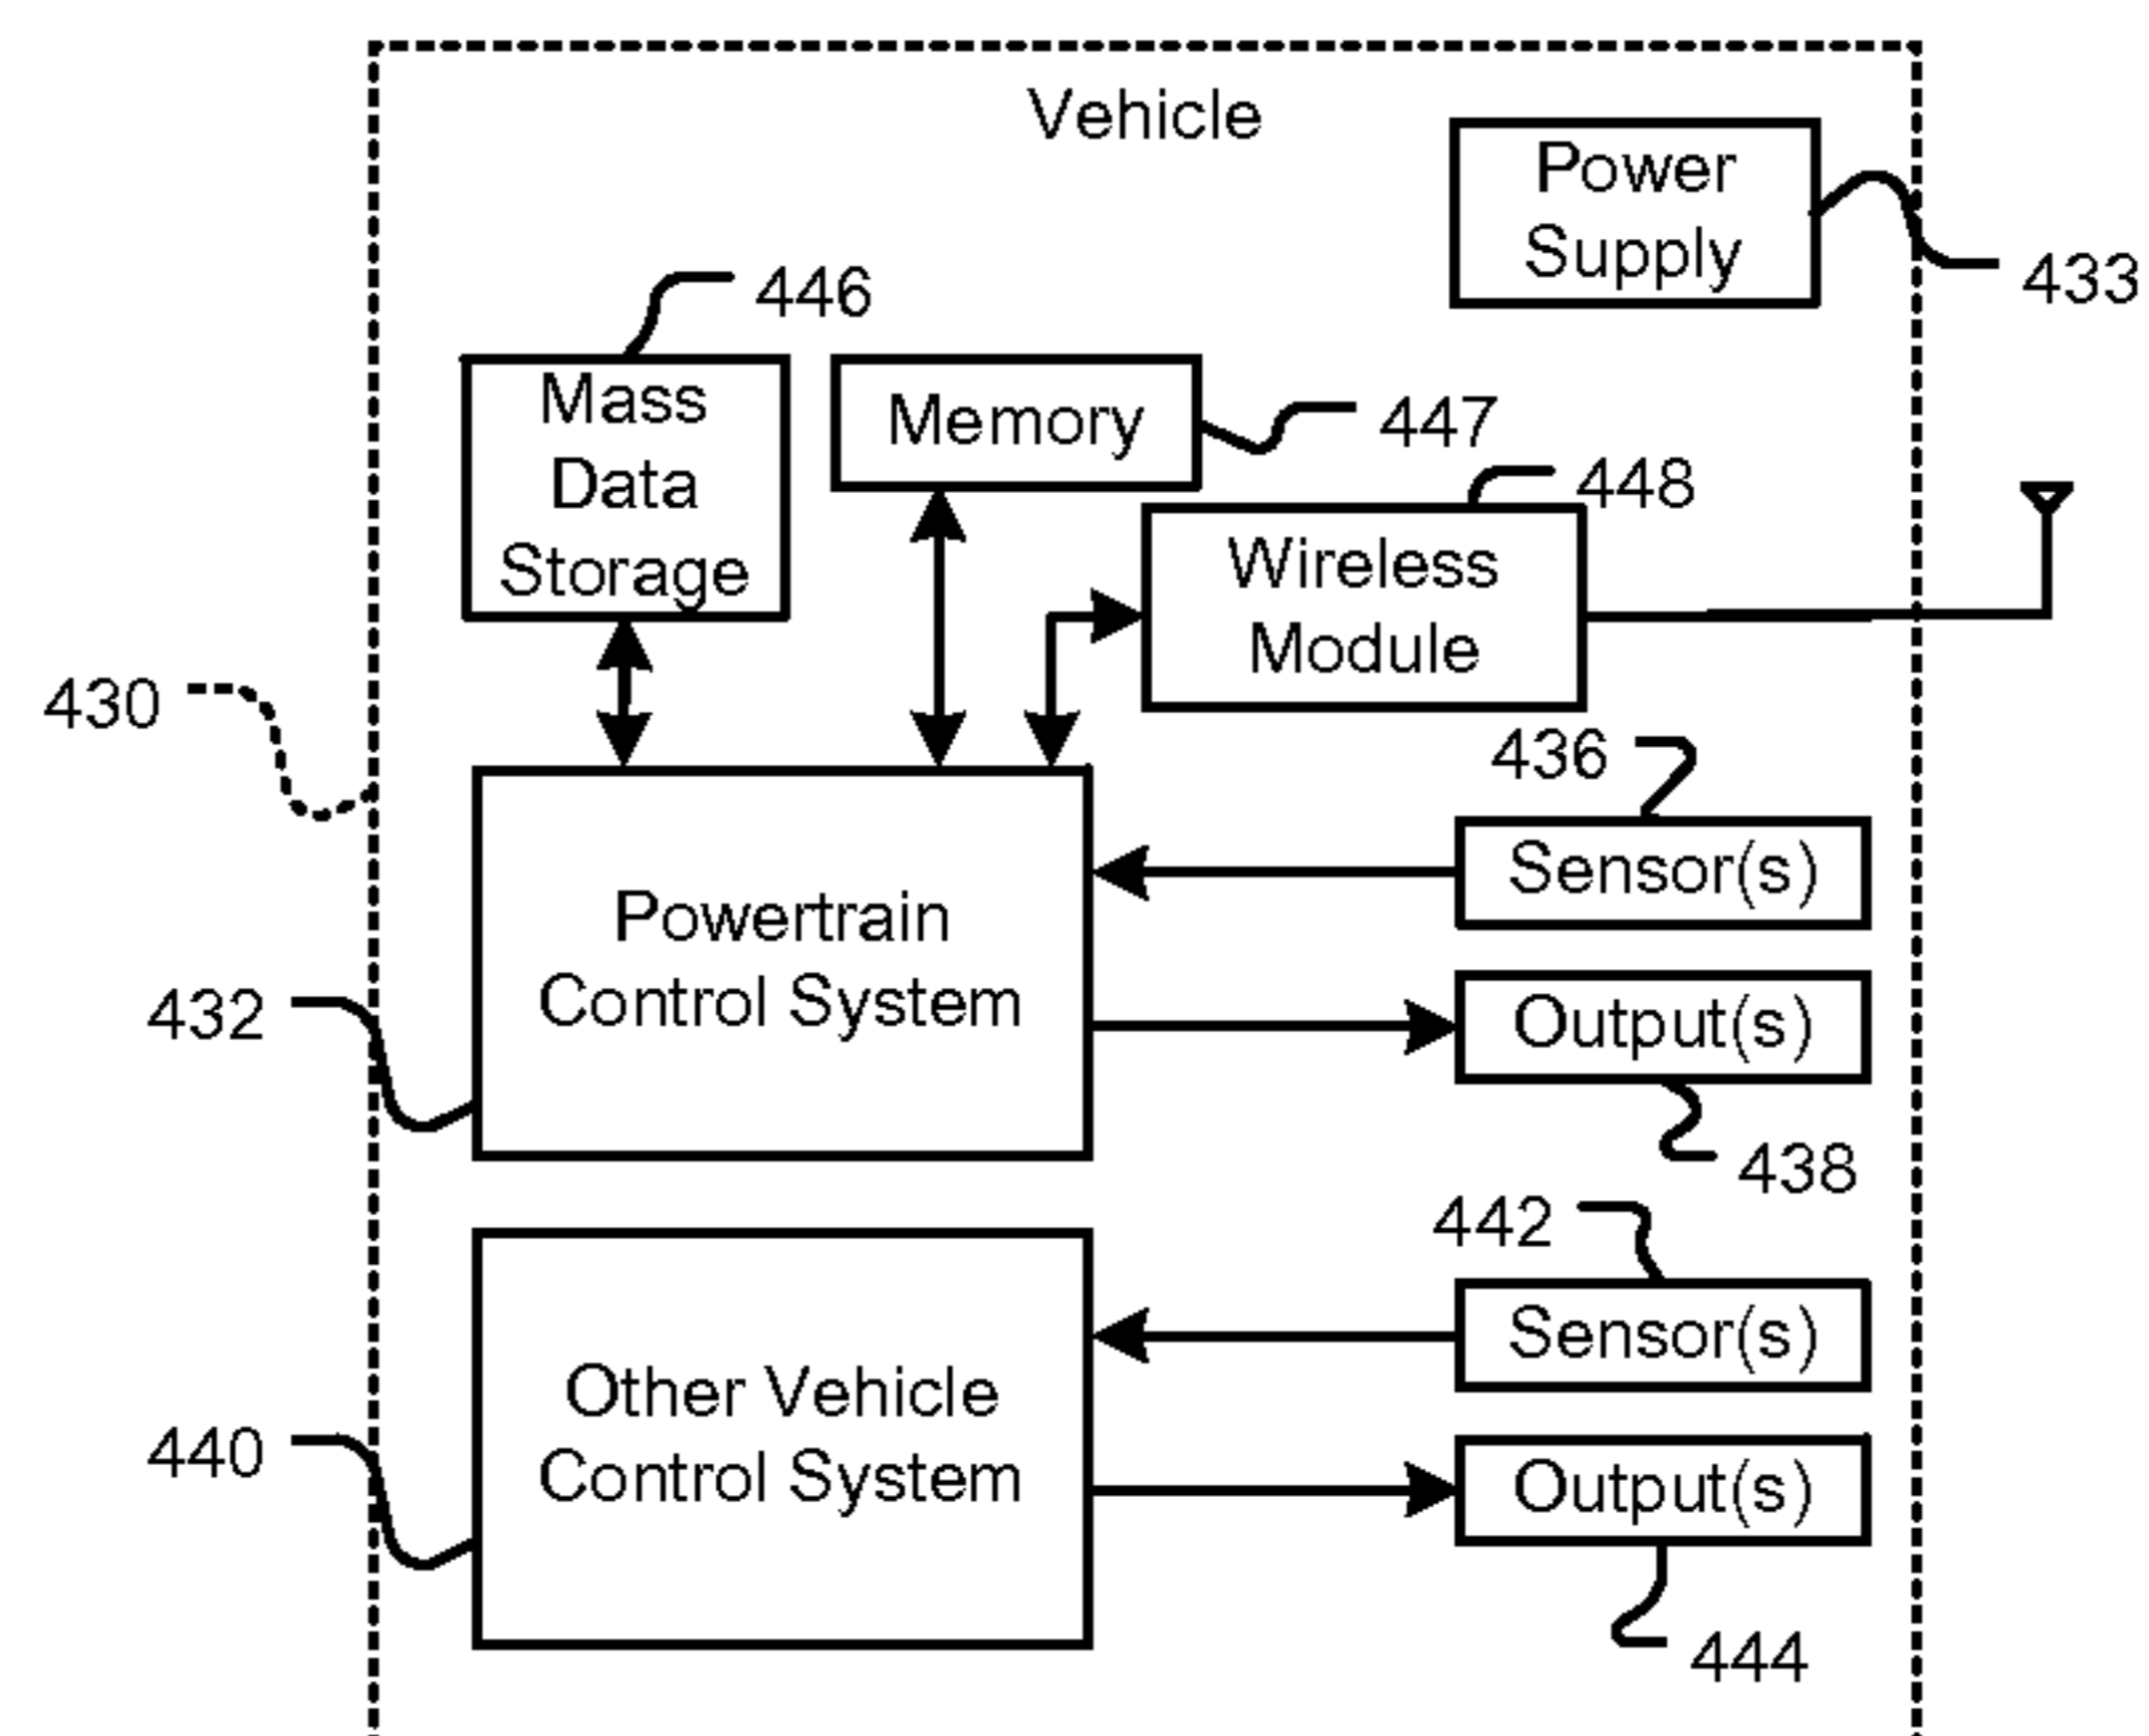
Vehicle

Power Supply

433

446

Mass Data Storage

Memory

447

448

Wireless Module

430

436

Powertrain Control System

Sensor(s)

Output(s)

432

438

442

Other Vehicle Control System

Sensor(s)

Output(s)

440

444